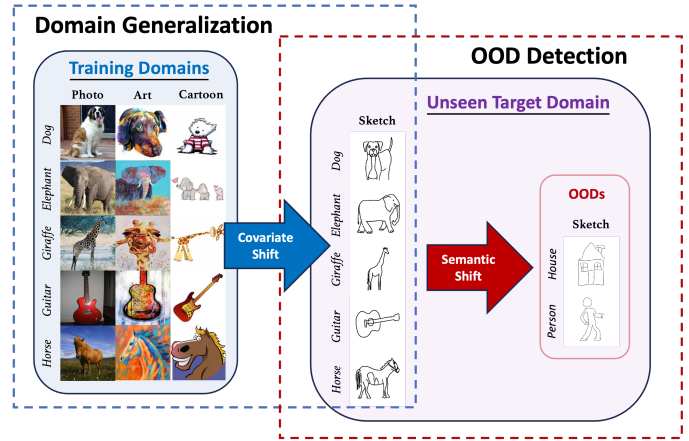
Domain Generalization

OOD Detection

Training Domains

Photo Art Cartoon

Dog

Elephant

Giraffe

Guitar

Horse

Covariate Shift

Unseen Target Domain

Sketch

Dog

Elephant

Giraffe

Guitar

Horse

Semantic Shift

OODs

Sketch

House

Person